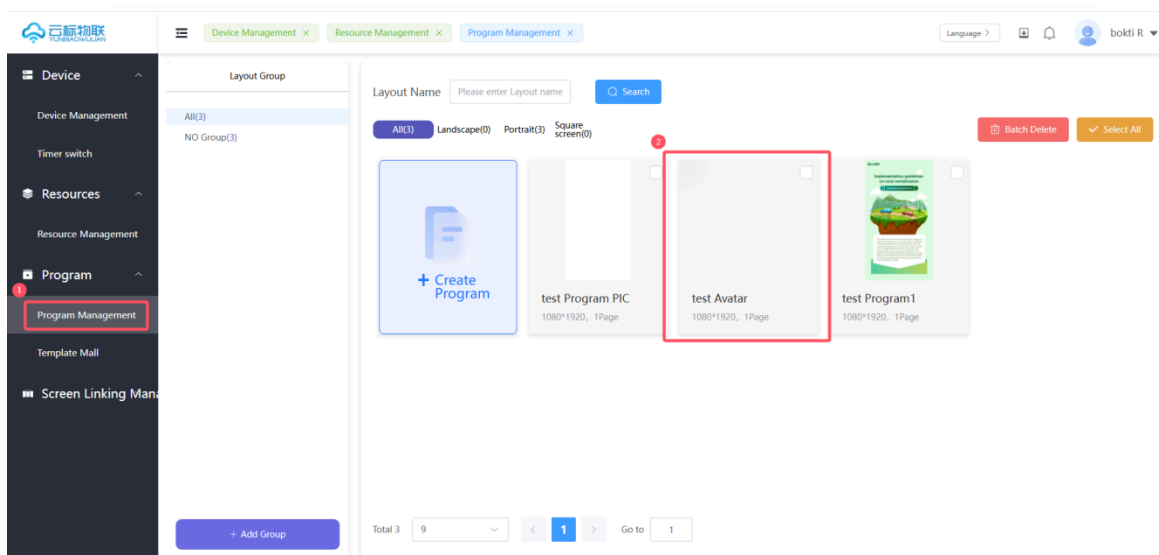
云标物联
YUNBIAOWULIAN

Device Management ×
Resource Management ×
Program Management ×

Language >
bokti R

Device
Device Management
Timer switch
Resources
Resource Management
Program
1
Program Management
Template Mall
Screen Linking Mana

Layout Group
All(3)
NO Group(3)
+ Add Group

Layout Name
Please enter Layout name
Search
All(3)
Landscape(0)
Portrait(3)
Square screen(0)
Batch Delete
Select All
2

+ Create Program

test Program PIC
1080*1920, 1Page

test Avatar
1080*1920, 1Page

test Program1
1080*1920, 1Page

Total 3
9
1
Go to
1